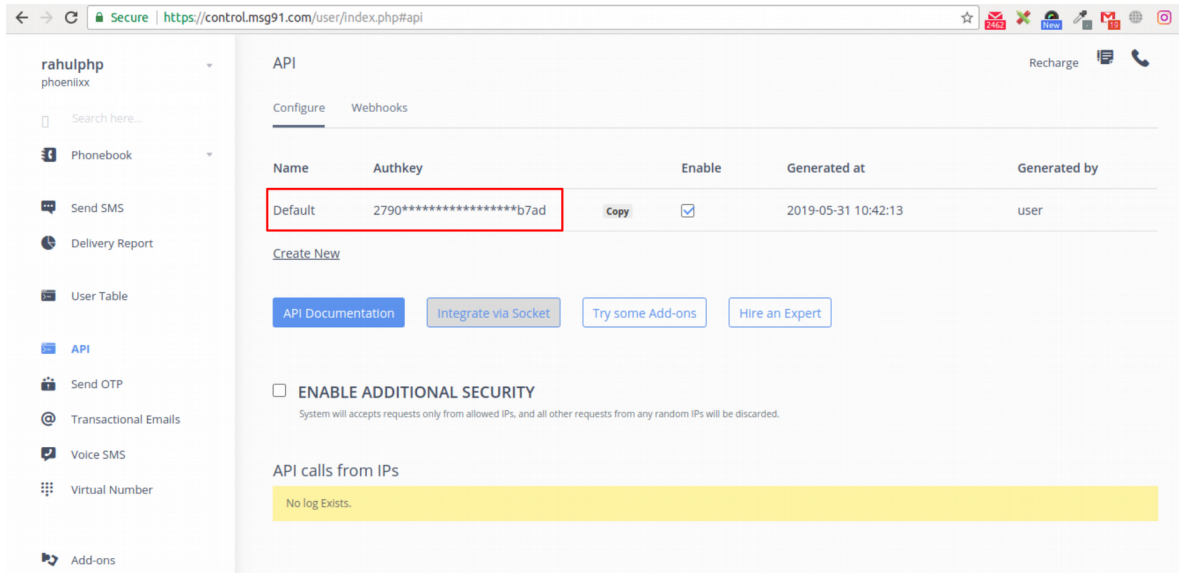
Secure | https://control.msg91.com/user/index.php#api

2462 New 19

rahulphp
phoeniixx

Search here...

Phonebook

Send SMS

Delivery Report

User Table

API

Send OTP

Transactional Emails

Voice SMS

Virtual Number

Add-ons

API

Recharge

Configure Webhooks

| Name | Authkey | | Enable | Generated at | Generated by |
|---|---|---|---|---|---|
| Default | 2790*****************b7ad | Copy | ☑ | 2019-05-31 10:42:13 | user |

Create New

API Documentation Integrate via Socket Try some Add-ons Hire an Expert

ENABLE ADDITIONAL SECURITY

System will accepts requests only from allowed IPs, and all other requests from any random IPs will be discarded.

API calls from IPs

No log Exists.